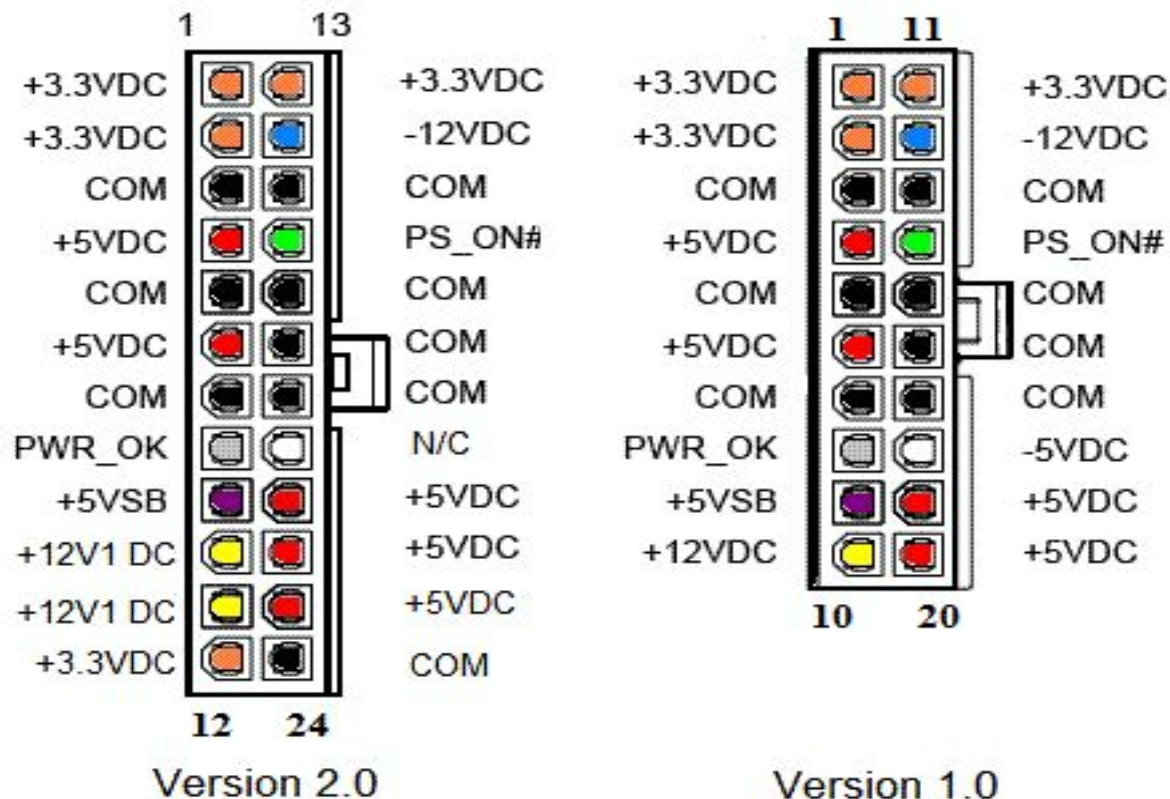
1 13

| +3.3VDC | +3.3VDC |
|---|---|
| +3.3VDC | -12VDC |
| COM | COM |
| +5VDC | PS_ON# |
| COM | COM |
| +5VDC | COM |
| COM | COM |
| PWR_OK | N/C |
| +5VSB | +5VDC |
| +12V1 DC | +5VDC |
| +12V1 DC | +5VDC |
| +3.3VDC | COM |

12 24

Version 2.0

1 11

| +3.3VDC | +3.3VDC |
|---|---|
| +3.3VDC | -12VDC |
| COM | COM |
| +5VDC | PS_ON# |
| COM | COM |
| +5VDC | COM |
| COM | COM |
| PWR_OK | -5VDC |
| +5VSB | +5VDC |
| +12VDC | +5VDC |

10 20

Version 1.0